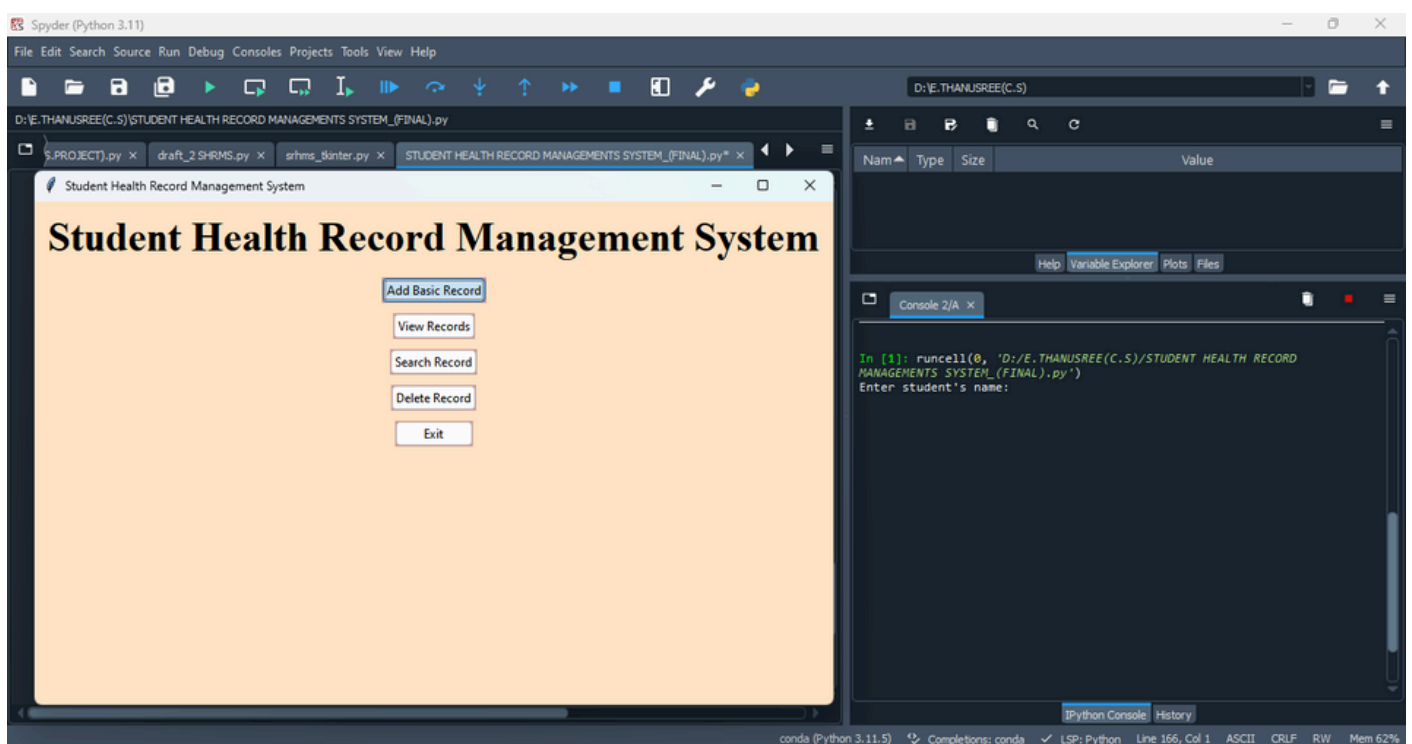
Spyder (Python 3.11)

File Edit Search Source Run Debug Consoles Projects Tools View Help

D:\E.THANUSREE(C.S)

D:\E.THANUSREE(C.S)\STUDENT HEALTH RECORD MANAGEMENTS SYSTEM_(FINAL).py

S.PROJECT).py × draft_2 SHRMS.py × srhms_tkinter.py × STUDENT HEALTH RECORD MANAGEMENTS SYSTEM_(FINAL).py* ×

Student Health Record Management System

Student Health Record Management System

Add Basic Record

View Records

Search Record

Delete Record

Exit

| Nam | Type | Size | Value |
|---|---|---|---|

Help Variable Explorer Plots Files

Console 2/A ×

In [1]: runcell(0, 'D:/E.THANUSREE(C.S)/STUDENT HEALTH RECORD MANAGEMENTS SYSTEM_(FINAL).py')
Enter student's name:

IPython Console History

conda (Python 3.11.5) Completions: conda LSP: Python Line 166, Col 1 ASCII CRLF RW Mem 62%